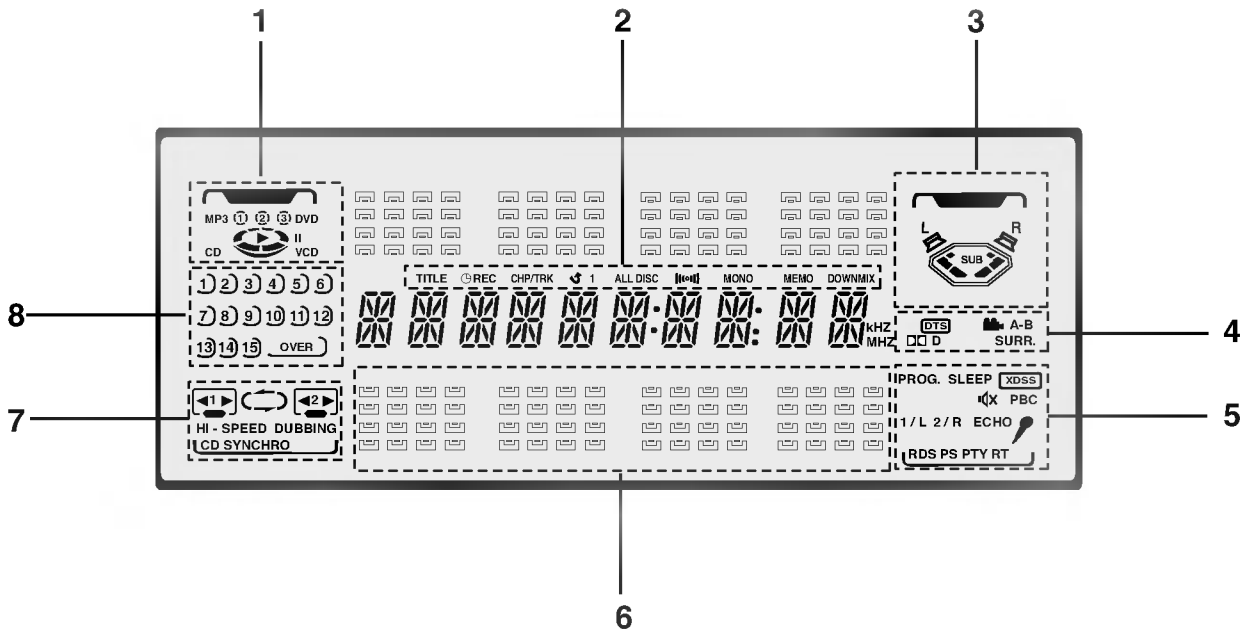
1
2
3
MP3 ① ② ③ DVD
II
CD VCD
L R
SUB
TITLE REC CHP/TRK 1 ALL DISC MONO MEMO DOWNMIX
8
1 2 3 4 5 6
7 8 9 10 11 12
13 14 15 OVER
kHZ
MHZ
DTS
A-B
D
SURR.
4
PROG. SLEEP XDSS
PBC
1/L 2/R ECHO
RDS PS PTY RT
5
7
1 2
HI - SPEED DUBBING
CD SYNCHRO
6